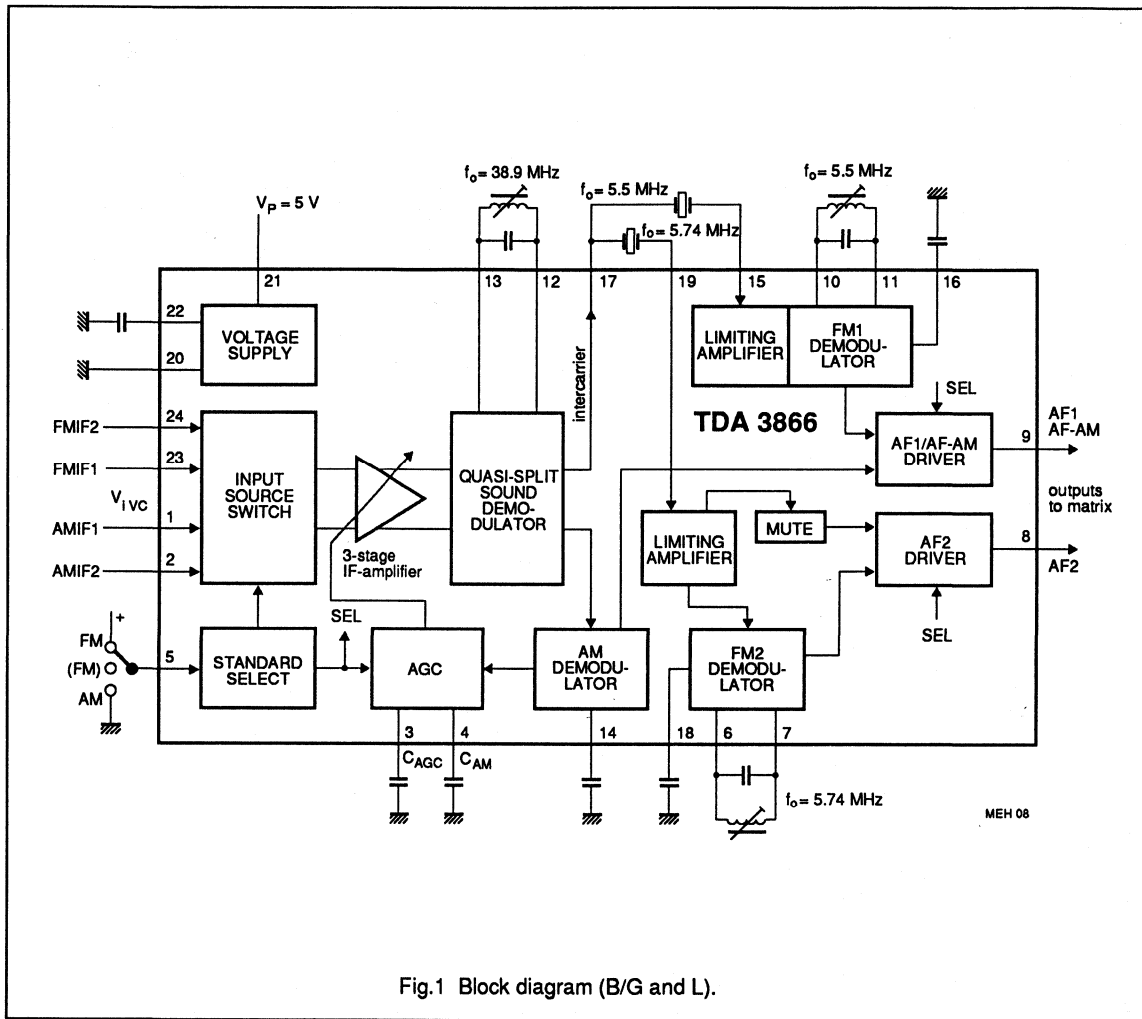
$f_o$= 38.9 MHz

$f_o$= 5.5 MHz

$f_o$= 5.74 MHz

$f_o$= 5.5 MHz

$V_P$ = 5 V

21

13

12

17

19

15

10

11

16

22

VOLTAGE SUPPLY

20

intercarrier

LIMITING AMPLIFIER

FM1 DEMODULATOR

SEL

FMIF2

24

TDA 3866

AF1/AF-AM DRIVER

9

AF1 AF-AM

FMIF1

23

INPUT SOURCE SWITCH

QUASI-SPLIT SOUND DEMODULATOR

$V_{i\,VC}$

outputs to matrix

AMIF1

1

LIMITING AMPLIFIER

MUTE

AF2 DRIVER

8

AMIF2

2

3-stage IF-amplifier

AF2

SEL

SEL

+

FM

(FM)

AM

5

STANDARD SELECT

AGC

AM DEMODULATOR

FM2 DEMODULATOR

3

4

14

18

6

7

$C_{AGC}$

$C_{AM}$

$f_o$= 5.74 MHz

MEH 08

Fig.1 Block diagram (B/G and L).